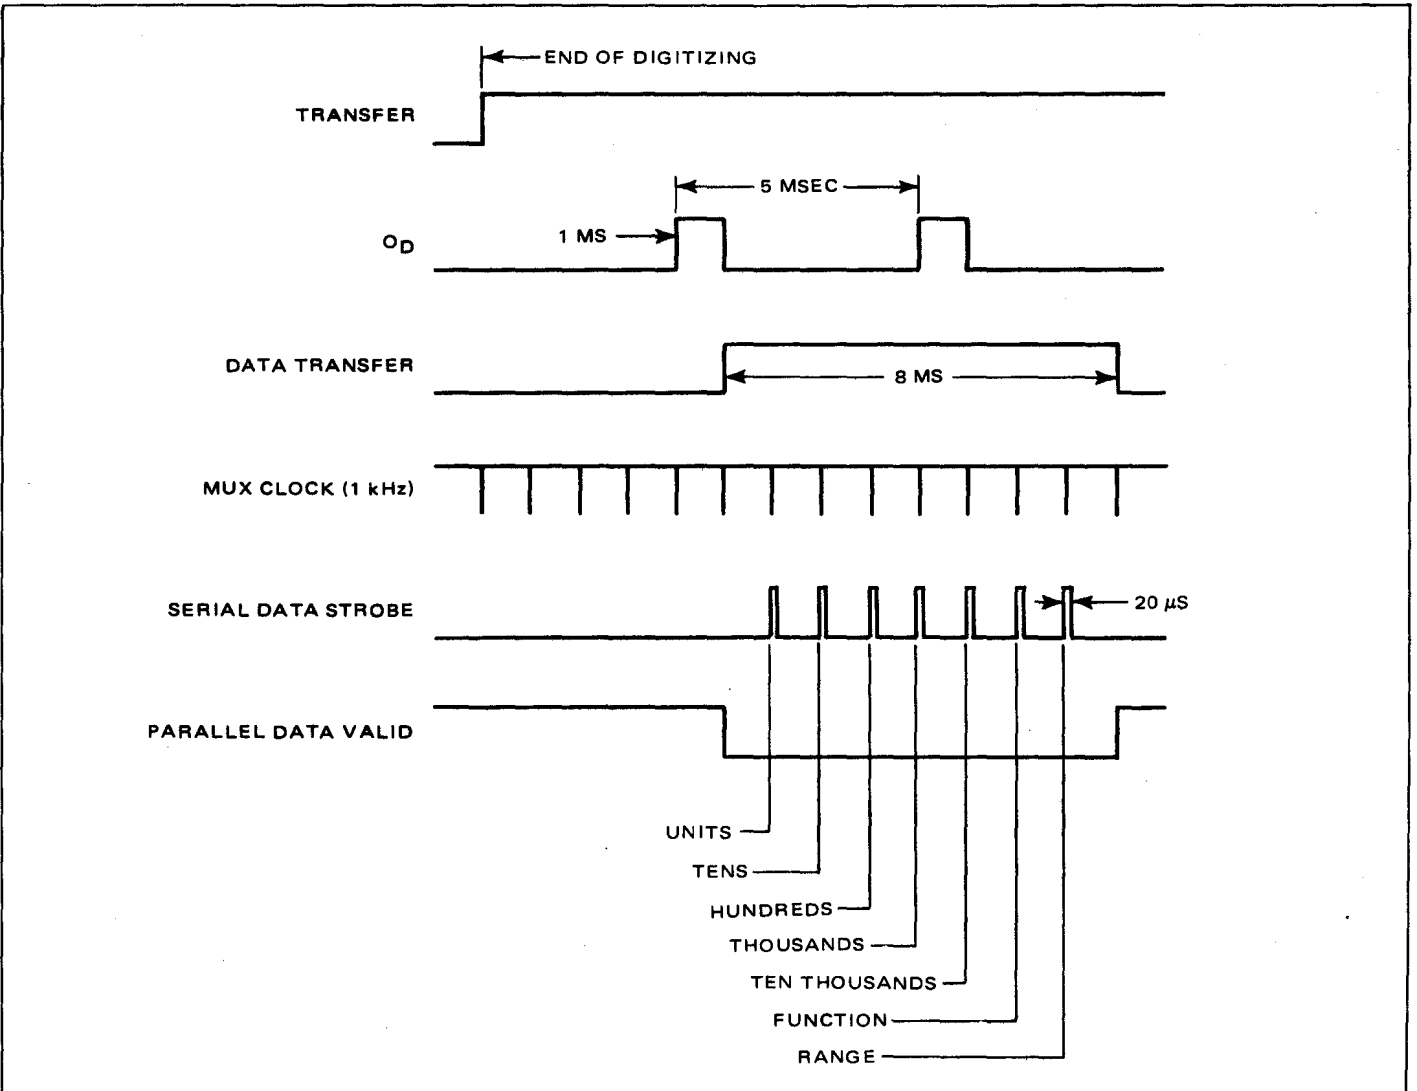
END OF DIGITIZING

TRANSFER

5 MSEC

1 MS

$O_D$

DATA TRANSFER

8 MS

MUX CLOCK (1 kHz)

SERIAL DATA STROBE

20 $\mu$S

PARALLEL DATA VALID

UNITS

TENS

HUNDREDS

THOUSANDS

TEN THOUSANDS

FUNCTION

RANGE